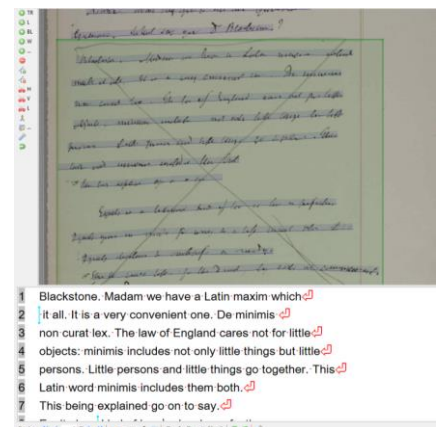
Blackstone. Madam we have a Latin maxim which
it all. It is a very convenient one. De minimis
non curat lex. The law of England cares not for little
objects: minimis includes not only little things but little
persons. Little persons and little things go together. This
Latin word minimis includes them both.
This being explained go on to say.